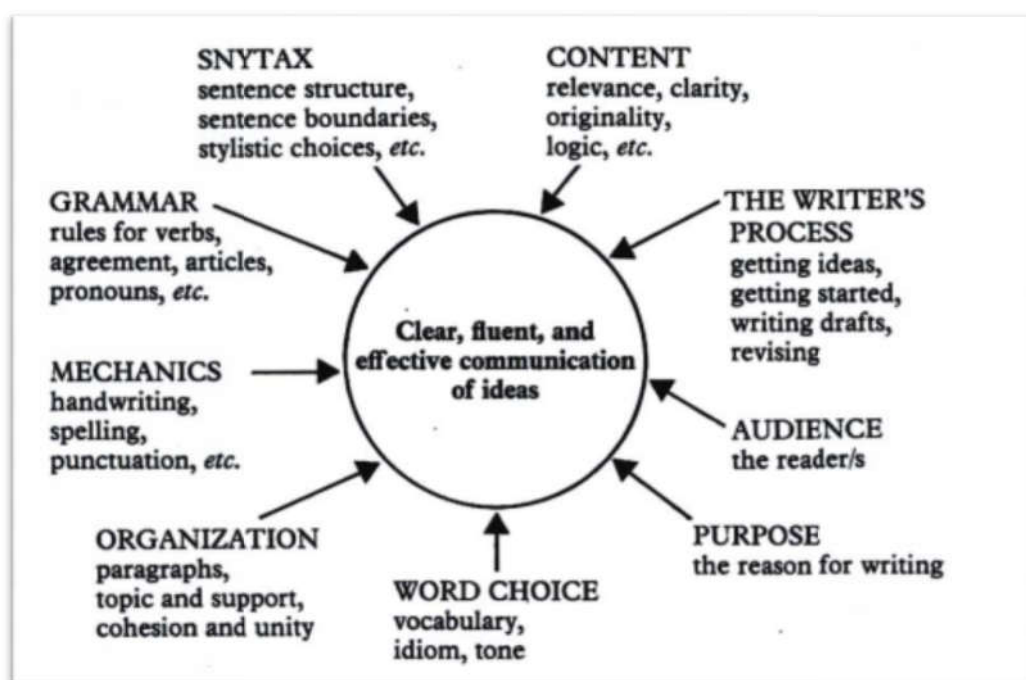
SNYTAX
sentence structure,
sentence boundaries,
stylistic choices, *etc.*

CONTENT
relevance, clarity,
originality,
logic, *etc.*

GRAMMAR
rules for verbs,
agreement, articles,
pronouns, *etc.*

THE WRITER'S PROCESS
getting ideas,
getting started,
writing drafts,
revising

Clear, fluent, and effective communication of ideas

MECHANICS
handwriting,
spelling,
punctuation, *etc.*

AUDIENCE
the reader/s

ORGANIZATION
paragraphs,
topic and support,
cohesion and unity

WORD CHOICE
vocabulary,
idiom, tone

PURPOSE
the reason for writing